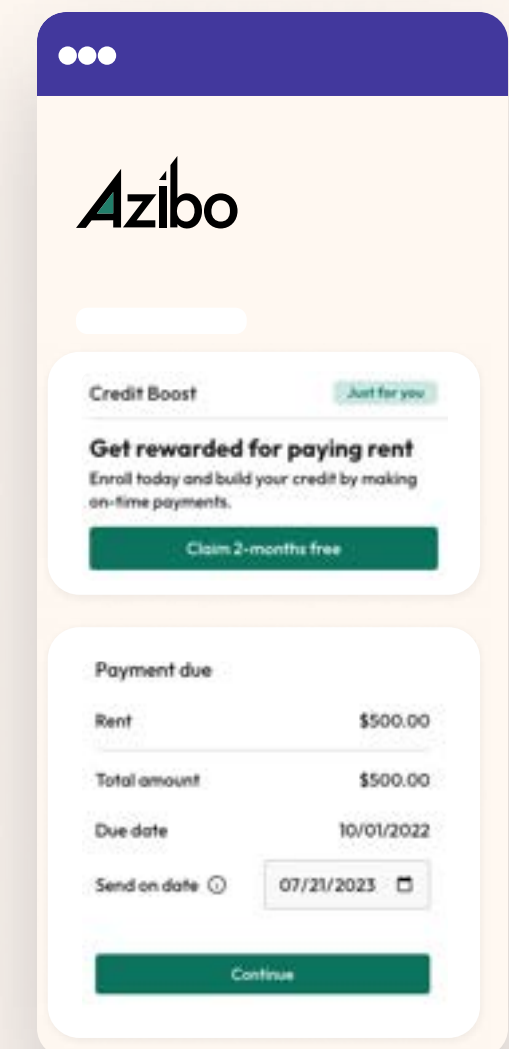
Azibo

Credit Boost

Just for you

Get rewarded for paying rent

Enroll today and build your credit by making on-time payments.

Claim 2-months free

Payment due

Rent $500.00

Total amount $500.00

Due date 10/01/2022

Send on date ⓘ 07/21/2023

Continue